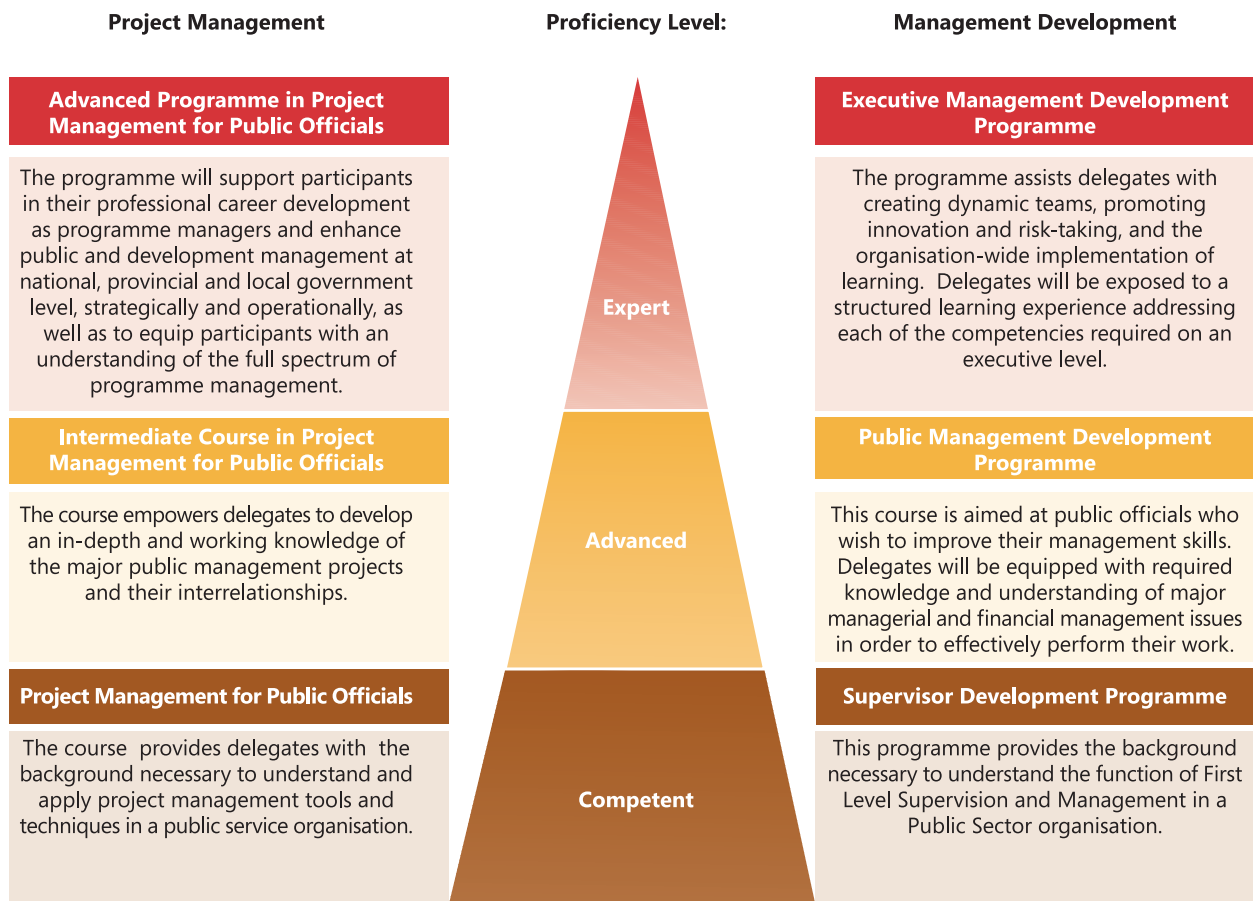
Project Management

Advanced Programme in Project Management for Public Officials

The programme will support participants in their professional career development as programme managers and enhance public and development management at national, provincial and local government level, strategically and operationally, as well as to equip participants with an understanding of the full spectrum of programme management.

Intermediate Course in Project Management for Public Officials

The course empowers delegates to develop an in-depth and working knowledge of the major public management projects and their interrelationships.

Project Management for Public Officials

The course provides delegates with the background necessary to understand and apply project management tools and techniques in a public service organisation.

Proficiency Level:

Expert

Advanced

Competent

Management Development

Executive Management Development Programme

The programme assists delegates with creating dynamic teams, promoting innovation and risk-taking, and the organisation-wide implementation of learning. Delegates will be exposed to a structured learning experience addressing each of the competencies required on an executive level.

Public Management Development Programme

This course is aimed at public officials who wish to improve their management skills. Delegates will be equipped with required knowledge and understanding of major managerial and financial management issues in order to effectively perform their work.

Supervisor Development Programme

This programme provides the background necessary to understand the function of First Level Supervision and Management in a Public Sector organisation.